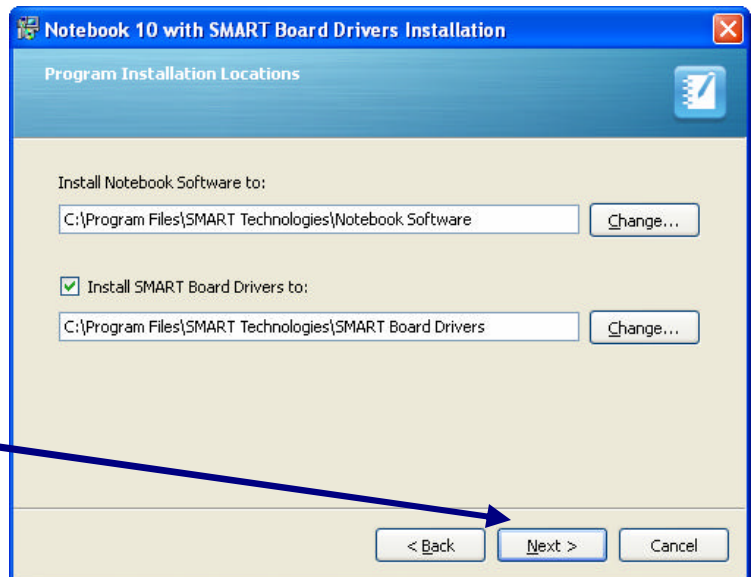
Notebook 10 with SMART Board Drivers Installation

Program Installation Locations

Install Notebook Software to:

C:\Program Files\SMART Technologies\Notebook Software

Change...

Install SMART Board Drivers to:

C:\Program Files\SMART Technologies\SMART Board Drivers

Change...

< Back

Next >

Cancel